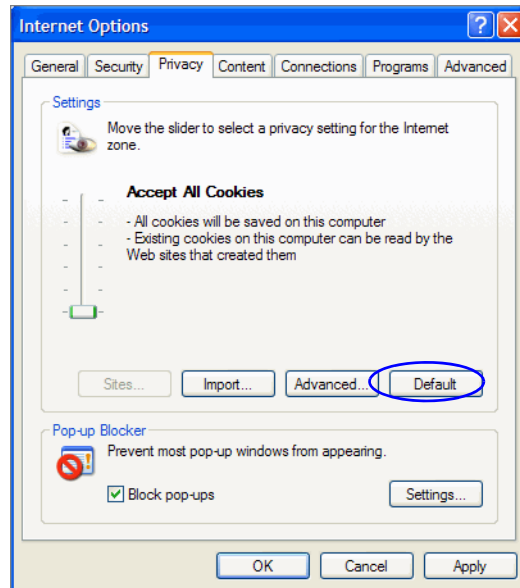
Internet Options

General | Security | Privacy | Content | Connections | Programs | Advanced

Settings

Move the slider to select a privacy setting for the Internet zone.

Accept All Cookies

- All cookies will be saved on this computer
- Existing cookies on this computer can be read by the Web sites that created them

Sites... | Import... | Advanced... | Default

Pop-up Blocker

Prevent most pop-up windows from appearing.

Block pop-ups

Settings...

OK | Cancel | Apply